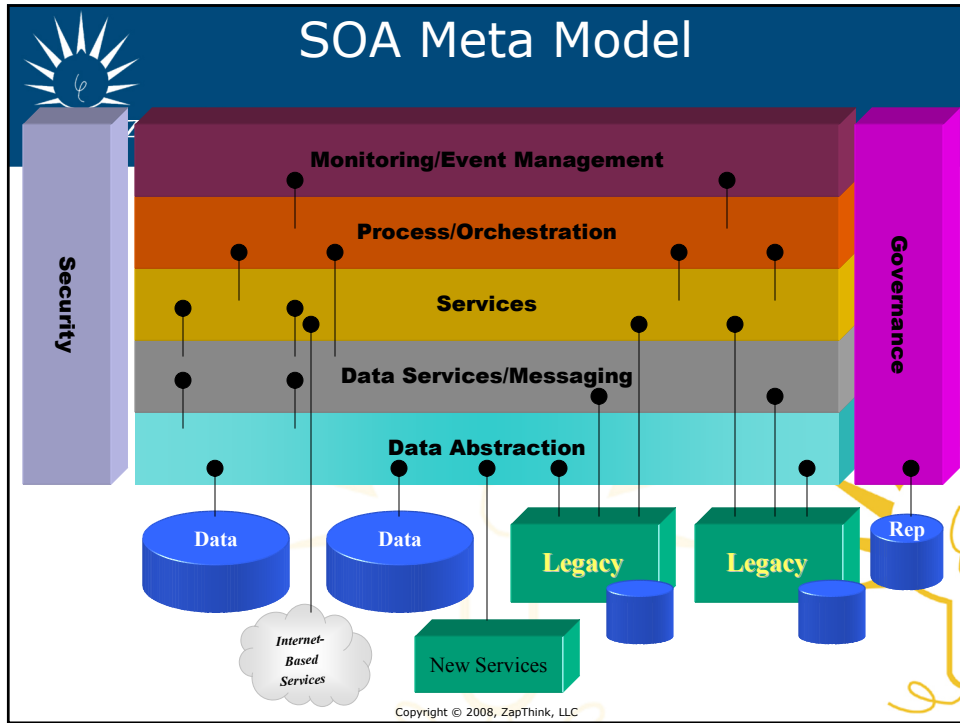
SOA Meta Model

Security

Monitoring/Event Management

Process/Orchestration

Services

Data Services/Messaging

Data Abstraction

Governance

Data

Data

Legacy

Legacy

Rep

Internet-Based Services

New Services

Copyright © 2008, ZapThink, LLC